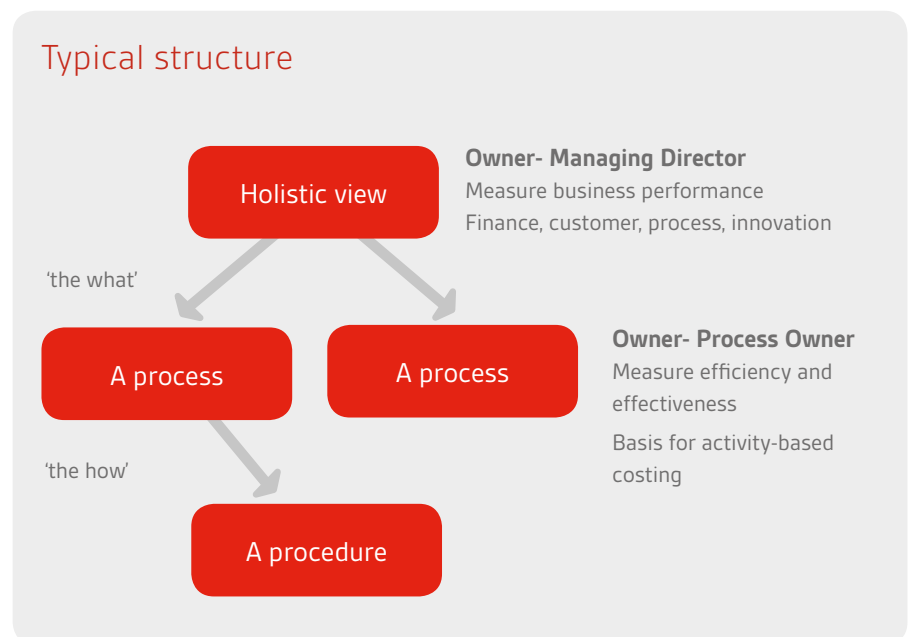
Typical structure

Holistic view

Owner- Managing Director
Measure business performance
Finance, customer, process, innovation

'the what'

A process

A process

Owner- Process Owner
Measure efficiency and effectiveness

Basis for activity-based costing

'the how'

A procedure